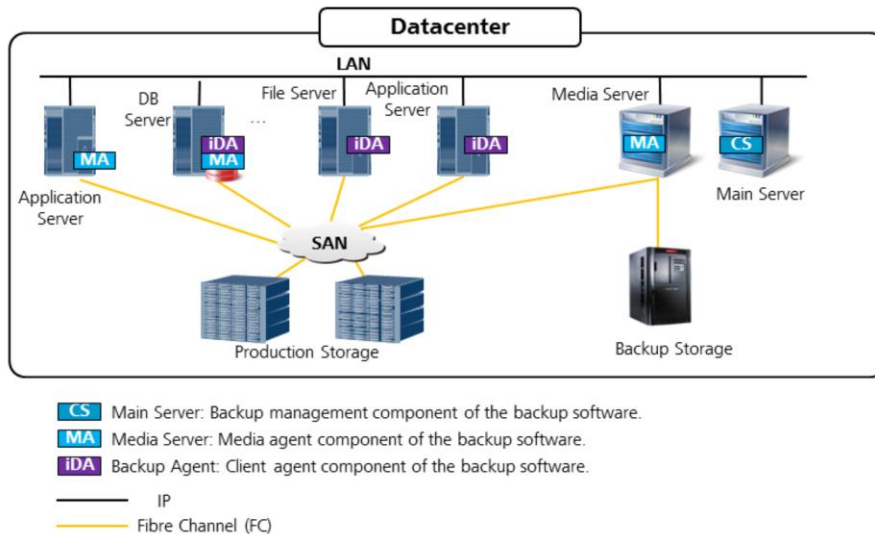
Datacenter

LAN

DB Server

...

File Server

Application Server

Media Server

MA

iDA
MA

iDA

iDA

MA

CS

Application Server

Main Server

SAN

Production Storage

Backup Storage

CS Main Server: Backup management component of the backup software.

MA Media Server: Media agent component of the backup software.

iDA Backup Agent: Client agent component of the backup software.

IP

Fibre Channel (FC)